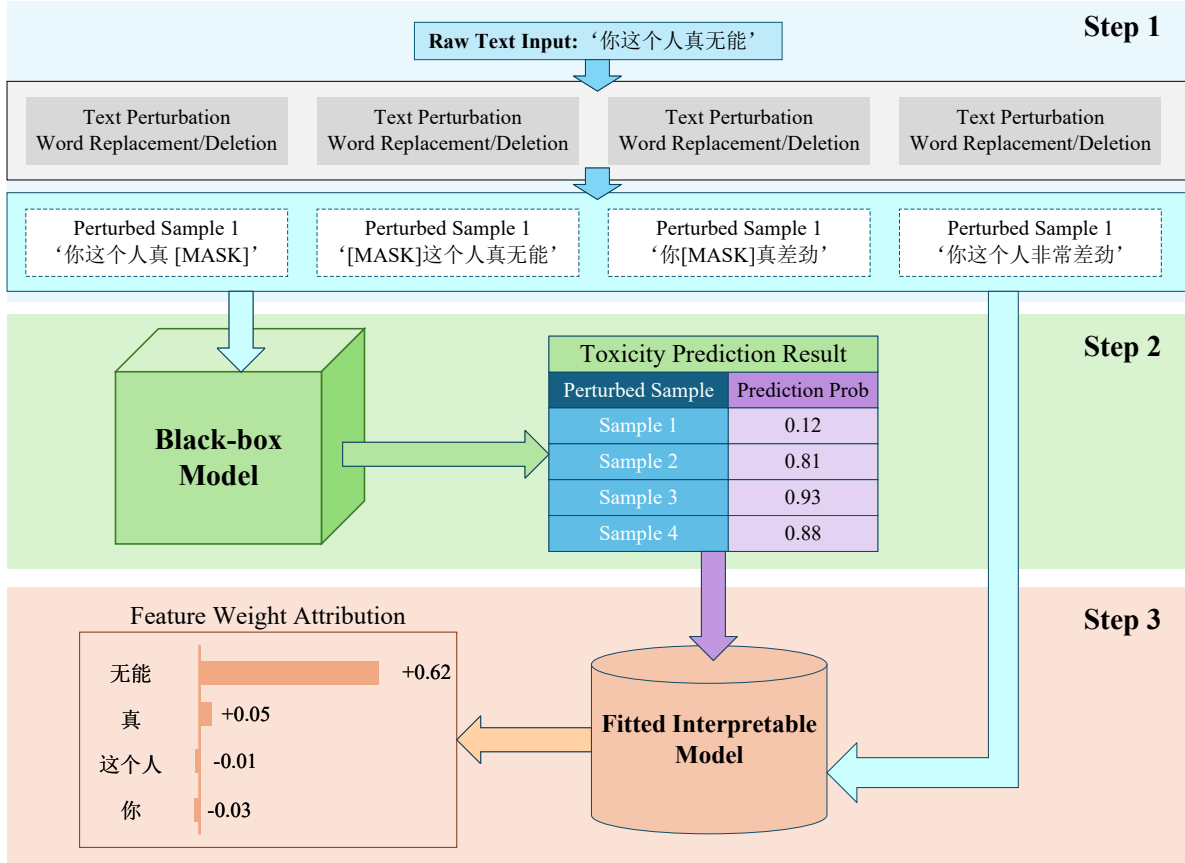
Step 1

Raw Text Input: ‘你这个人真无能’

Text Perturbation Word Replacement/Deletion

Text Perturbation Word Replacement/Deletion

Text Perturbation Word Replacement/Deletion

Text Perturbation Word Replacement/Deletion

Perturbed Sample 1 ‘你这个人真 [MASK]’

Perturbed Sample 1 ‘[MASK]这个人真无能’

Perturbed Sample 1 ‘你[MASK]真差劲’

Perturbed Sample 1 ‘你这个人非常差劲’

Step 2

Black-box Model

| Toxicity Prediction Result | |
|---|---|
| Perturbed Sample | Prediction Prob |
| Sample 1 | 0.12 |
| Sample 2 | 0.81 |
| Sample 3 | 0.93 |
| Sample 4 | 0.88 |

Step 3

Feature Weight Attribution

无能 +0.62

真 +0.05

这个人 -0.01

你 -0.03

Fitted Interpretable Model